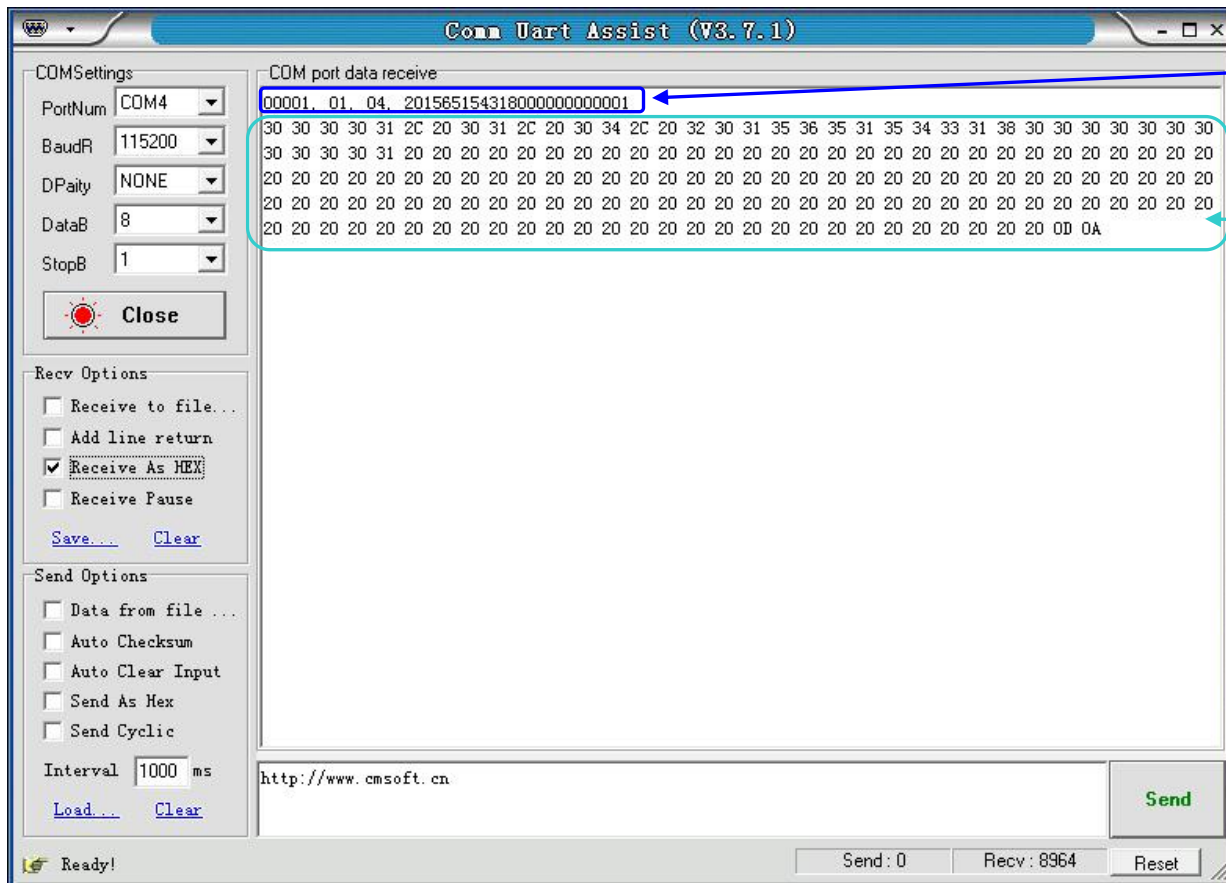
Comm Uart Assist (V3.7.1)

COMSettings
PortNum COM4
BaudR 115200
DPaity NONE
DataB 8
StopB 1
Close

Recv Options
Receive to file...
Add line return
Receive As HEX
Receive Pause
Save... Clear

Send Options
Data from file ...
Auto Checksum
Auto Clear Input
Send As Hex
Send Cyclic
Interval 1000 ms
Load... Clear

COM port data receive
00001, 01, 04, 20156515431800000000001
30 30 30 30 31 2C 20 30 31 2C 20 30 34 2C 20 32 30 31 35 36 35 31 35 34 33 31 38 30 30 30 30 30 30 30 30 30 30 30 31 20 20 20 20 20 20 20 20 20 20 20 20 20 20 20 20 20 20 20 20 20 20 20 20 20 20 20 20 20 20 20 20 20 20 20 20 20 20 20 20 20 20 20 20 20 20 20 20 20 20 20 20 20 20 20 20 20 20 20 20 20 20 20 20 20 20 20 20 20 20 20 20 20 20 20 20 20 20 20 20 20 20 20 20 20 20 20 20 20 20 20 20 20 20 20 20 20 20 20 20 20 20 20 20 20 20 20 20 20 20 20 20 20 20 20 20 20 20 20 20 20 20 20 20 0D 0A

http://www.cmsoft.cn
Send

Ready!
Send : 0
Recv : 8964
Reset